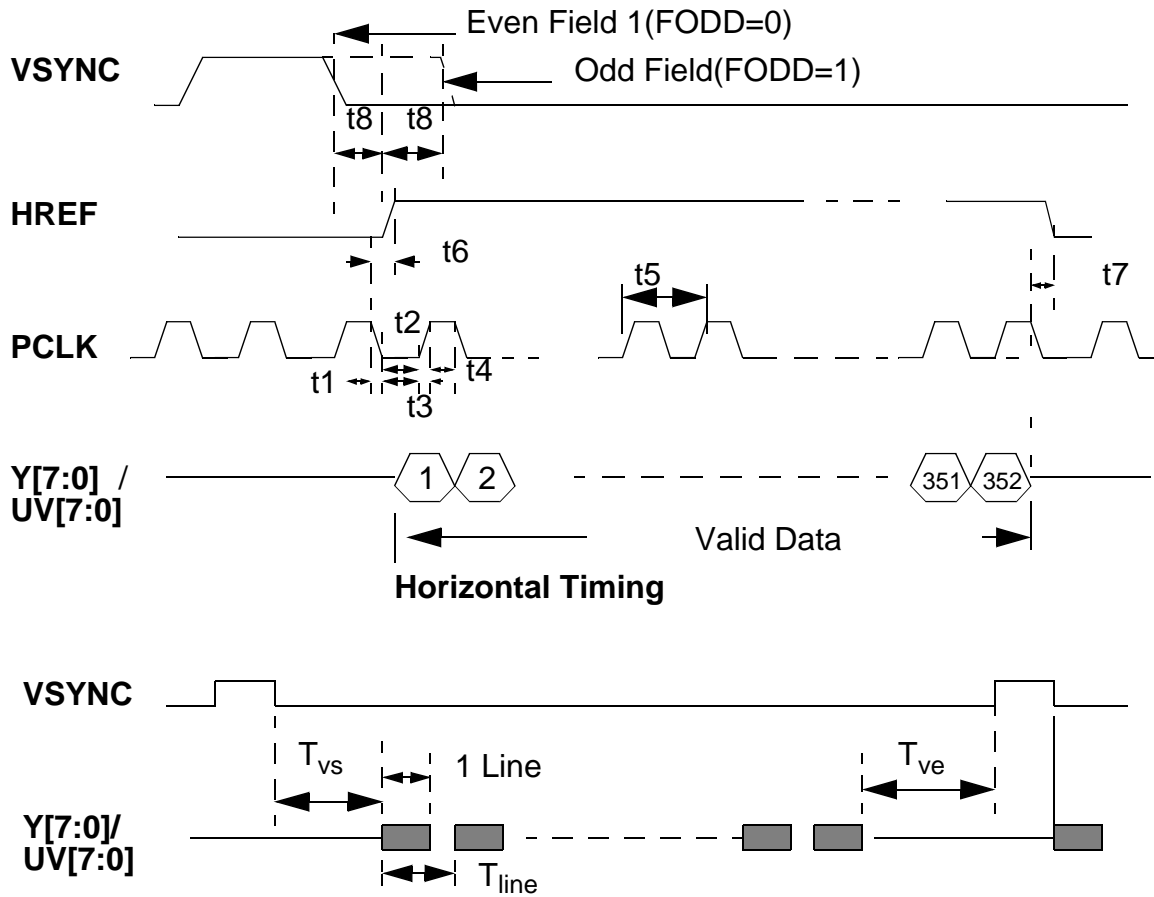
Even Field 1(FODD=0)

VSYNC

Odd Field(FODD=1)

t8 t8

HREF

t6

t5

t7

PCLK

t2

t1

t4

t3

Y[7:0] / UV[7:0]

1 2

351 352

Valid Data

**Horizontal Timing**

VSYNC

$T_{vs}$

1 Line

$T_{ve}$

Y[7:0]/ UV[7:0]

$T_{line}$